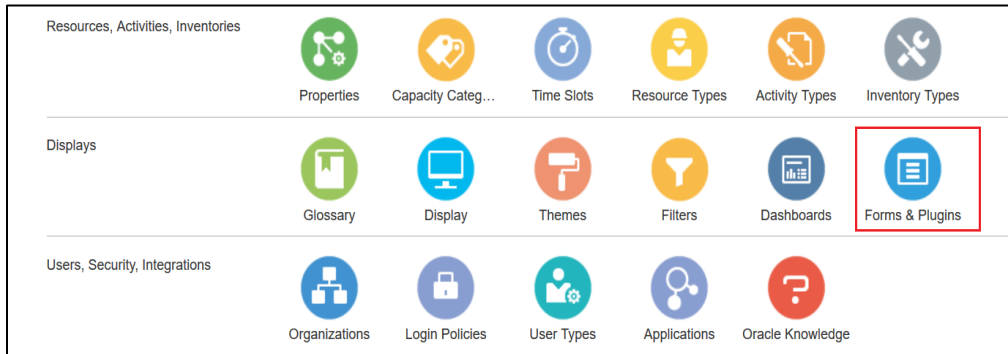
Resources, Activities, Inventories

Properties

Capacity Categ…

Time Slots

Resource Types

Activity Types

Inventory Types

Displays

Glossary

Display

Themes

Filters

Dashboards

Forms & Plugins

Users, Security, Integrations

Organizations

Login Policies

User Types

Applications

Oracle Knowledge